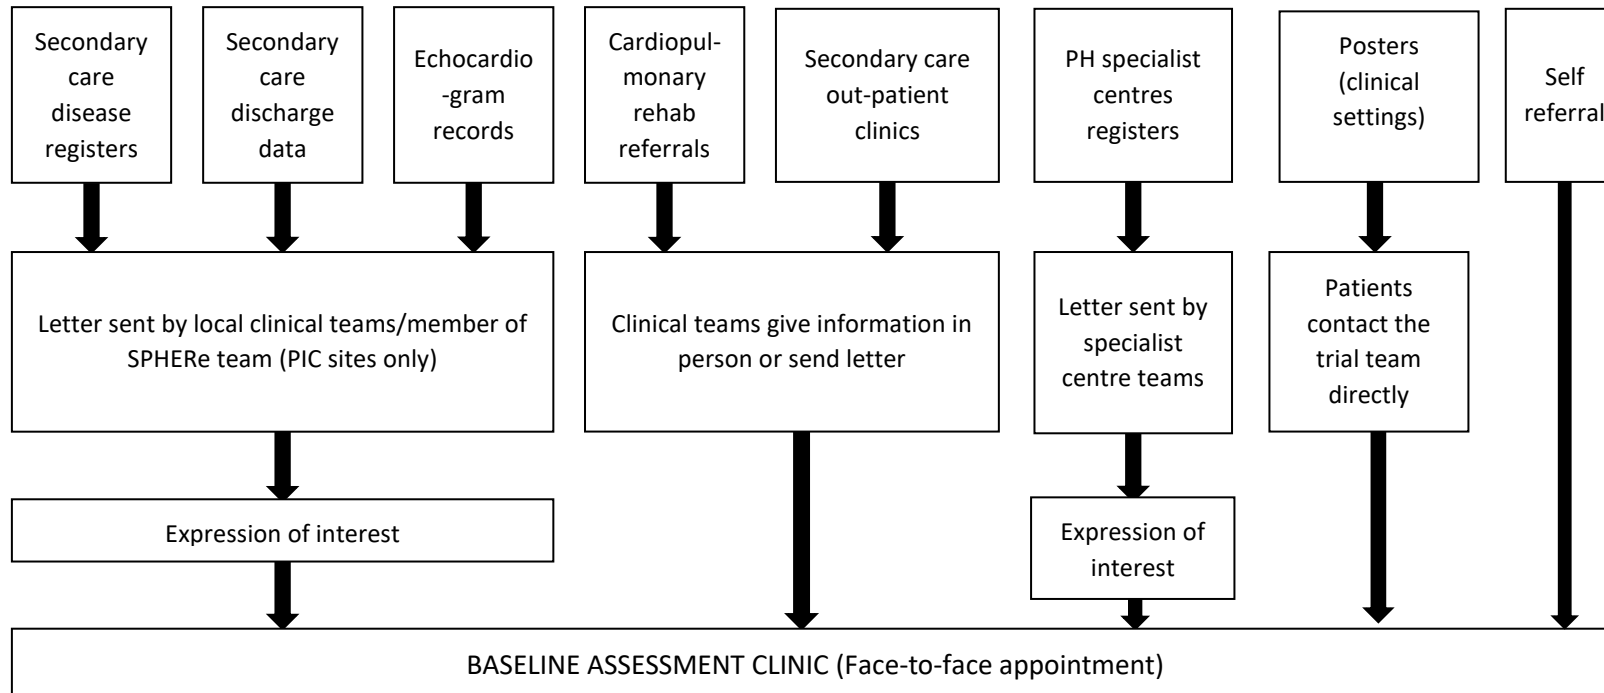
Secondary care disease registers

Secondary care discharge data

Echocardio-gram records

Cardiopul-monary rehab referrals

Secondary care out-patient clinics

PH specialist centres registers

Posters (clinical settings)

Self referral

Letter sent by local clinical teams/member of SPHERe team (PIC sites only)

Clinical teams give information in person or send letter

Letter sent by specialist centre teams

Patients contact the trial team directly

Expression of interest

Expression of interest

BASELINE ASSESSMENT CLINIC (Face-to-face appointment)